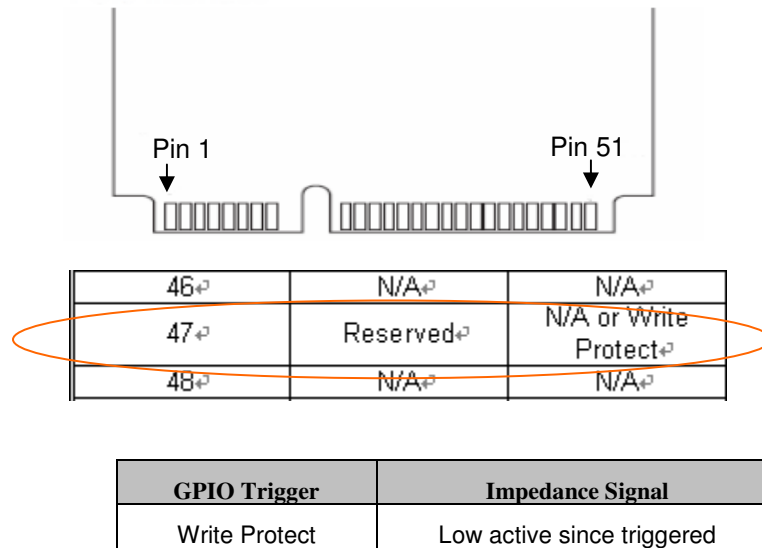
Pin 1

Pin 51

| 46 | N/A | N/A |
|---|---|---|
| 47 | Reserved | N/A or Write Protect |
| 48 | N/A | N/A |

| GPIO Trigger | Impedance Signal |
|---|---|
| Write Protect | Low active since triggered |